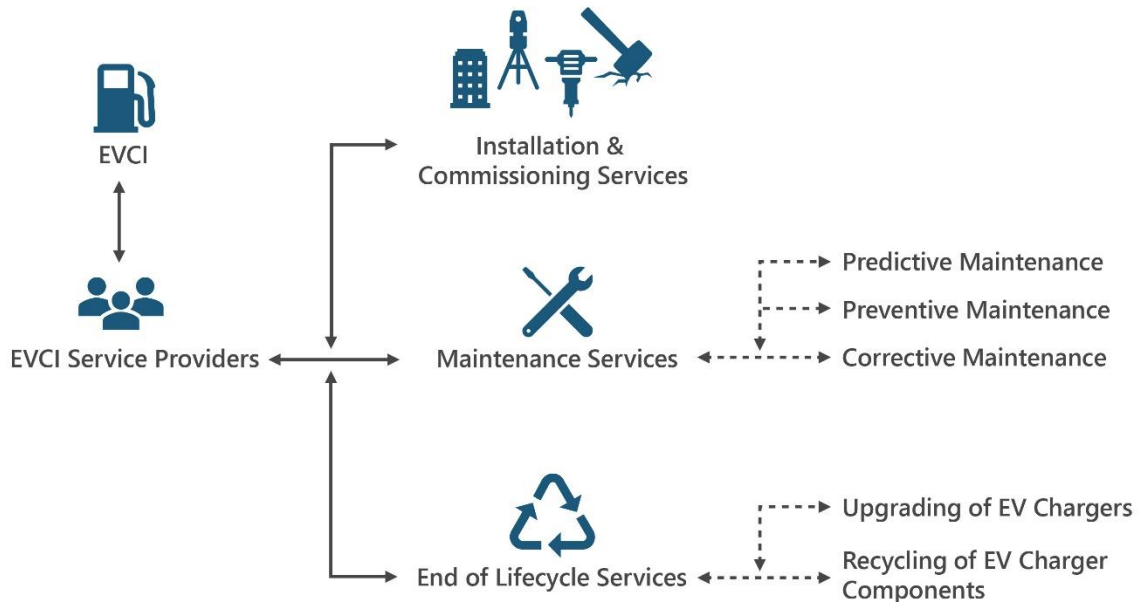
EVCI

EVCI Service Providers

Installation & Commissioning Services

Maintenance Services

Predictive Maintenance

Preventive Maintenance

Corrective Maintenance

End of Lifecycle Services

Upgrading of EV Chargers

Recycling of EV Charger Components